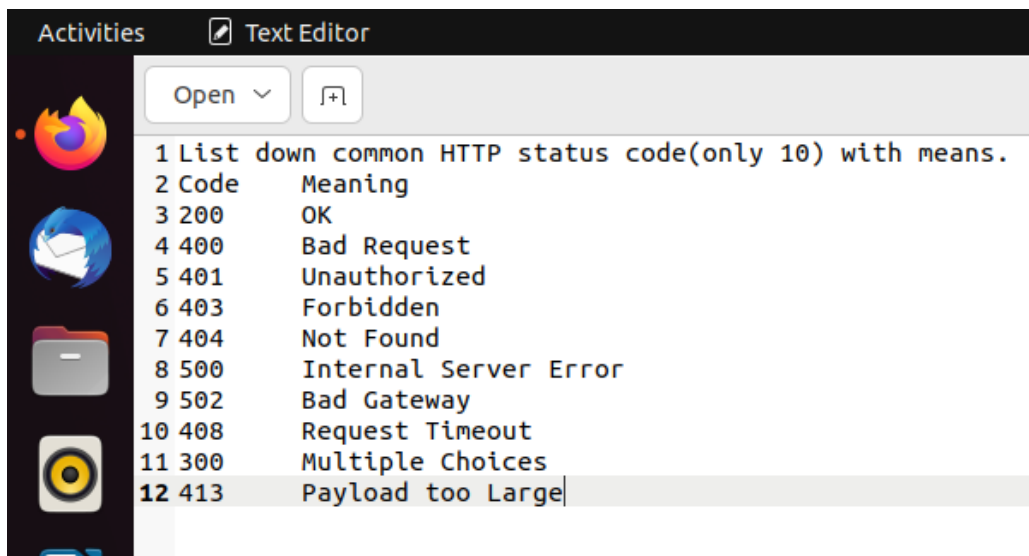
Activities Text Editor

Open

1 List down common HTTP status code(only 10) with means.
2 Code Meaning
3 200 OK
4 400 Bad Request
5 401 Unauthorized
6 403 Forbidden
7 404 Not Found
8 500 Internal Server Error
9 502 Bad Gateway
10 408 Request Timeout
11 300 Multiple Choices
12 413 Payload too Large